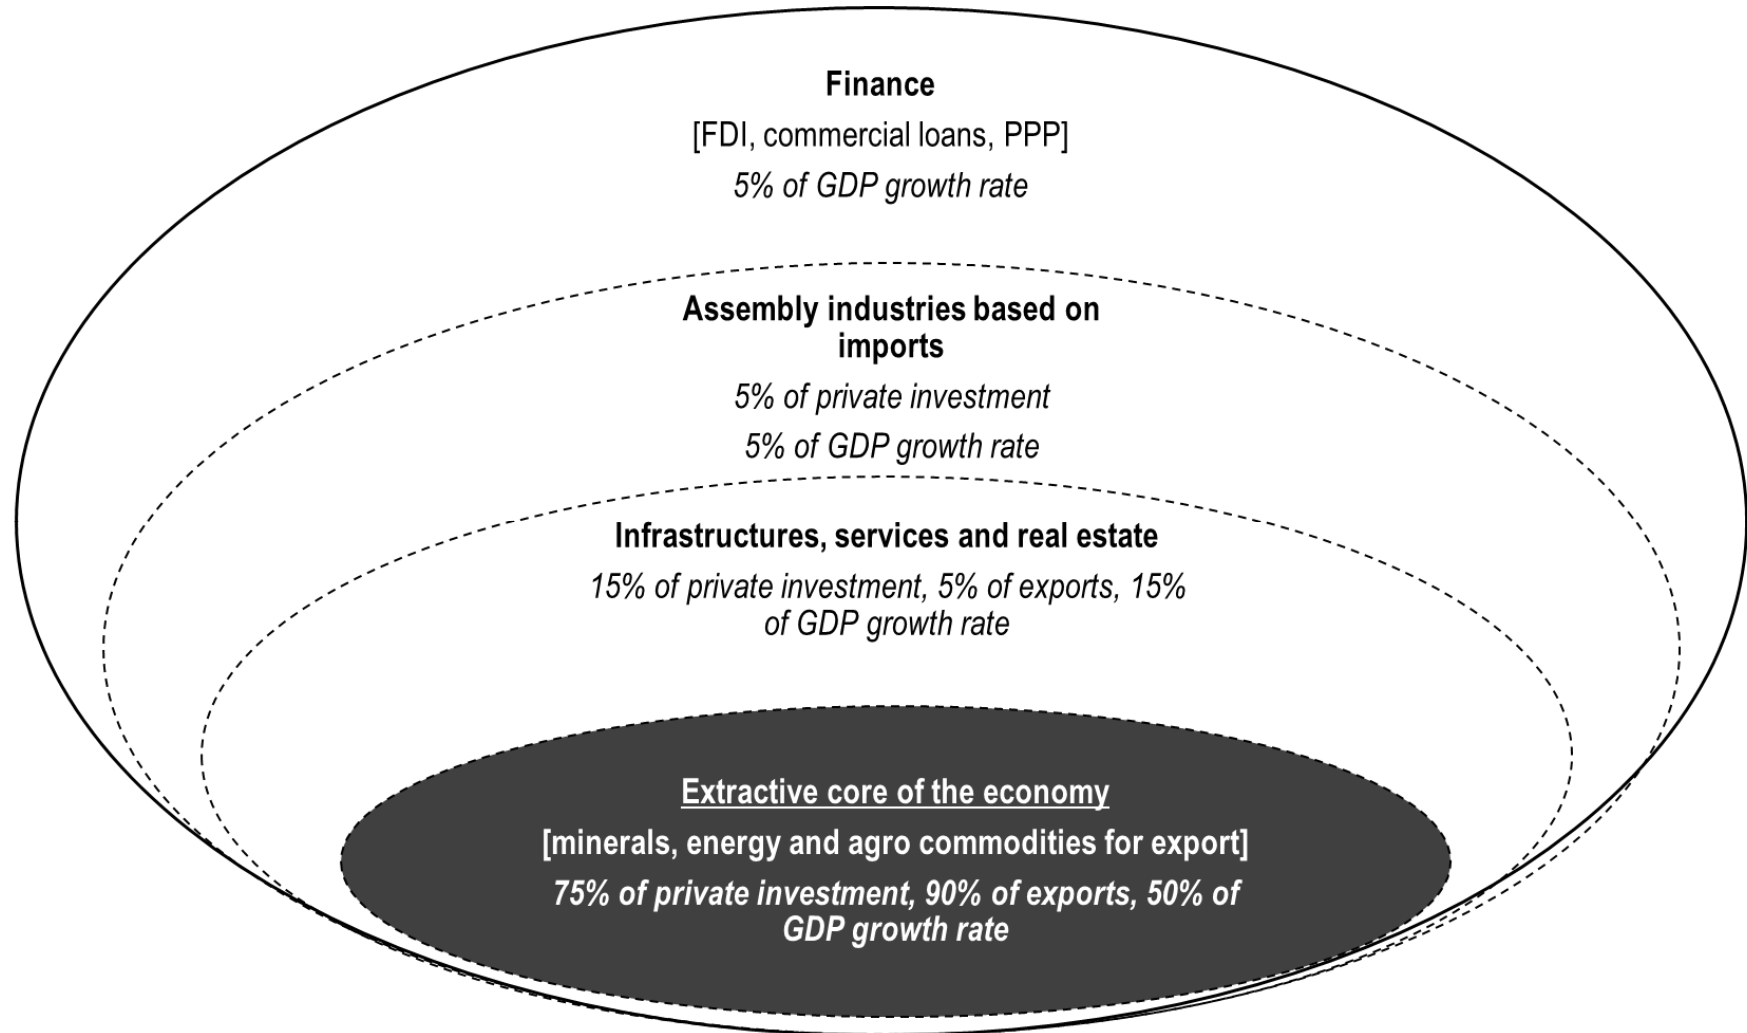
Finance

[FDI, commercial loans, PPP]

5% of GDP growth rate

Assembly industries based on imports

5% of private investment

5% of GDP growth rate

Infrastructures, services and real estate

15% of private investment, 5% of exports, 15% of GDP growth rate

Extractive core of the economy

[minerals, energy and agro commodities for export]

75% of private investment, 90% of exports, 50% of GDP growth rate